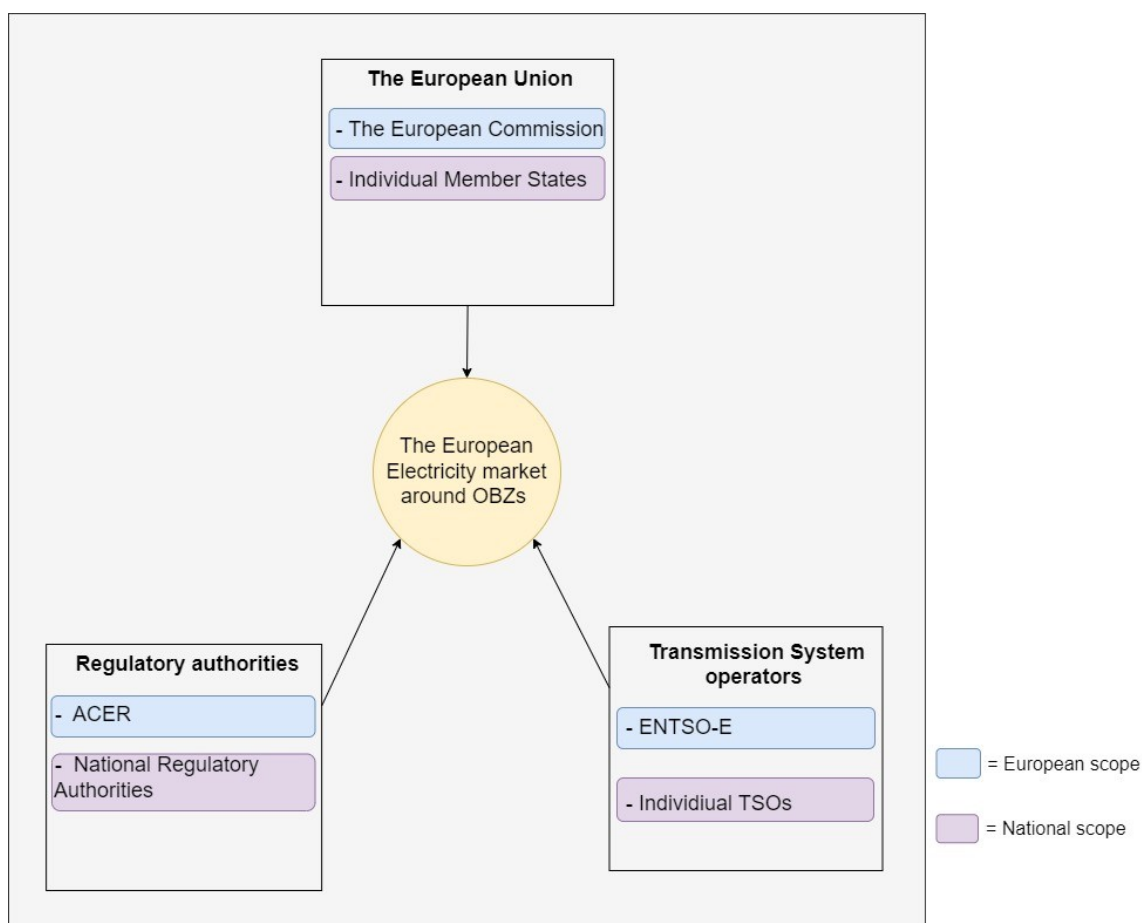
The European Union

- The European Commission

- Individual Member States

The European Electricity market around OBZs

Regulatory authorities

- ACER

- National Regulatory Authorities

Transmission System operators

- ENTSO-E

- Individiual TSOs

= European scope

= National scope